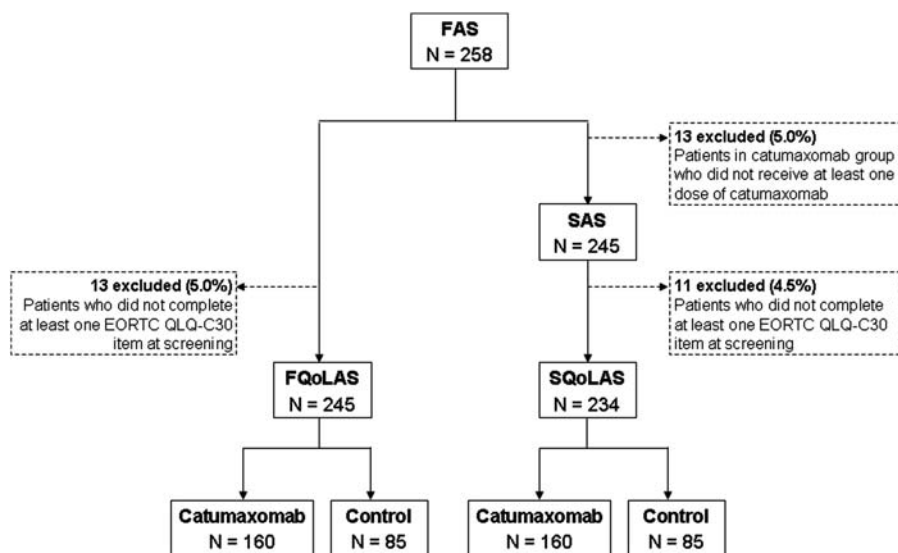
FAS
N = 258

13 excluded (5.0%)
Patients in catumaxomab group who did not receive at least one dose of catumaxomab

SAS
N = 245

13 excluded (5.0%)
Patients who did not complete at least one EORTC QLQ-C30 item at screening

11 excluded (4.5%)
Patients who did not complete at least one EORTC QLQ-C30 item at screening

FQoLAS
N = 245

SQoLAS
N = 234

Catumaxomab
N = 160

Control
N = 85

Catumaxomab
N = 160

Control
N = 85